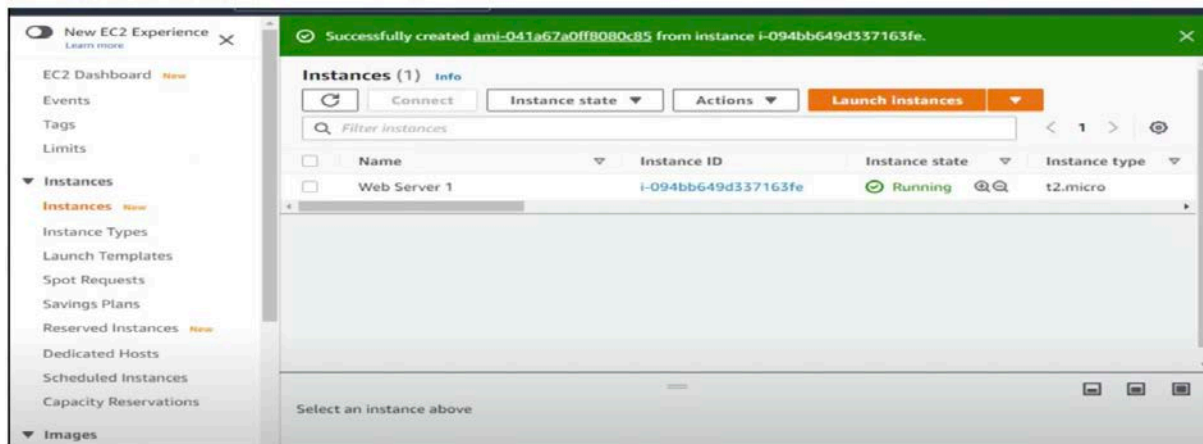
New EC2 Experience
Learn more

EC2 Dashboard New
Events
Tags
Limits
▼ Instances
Instances New
Instance Types
Launch Templates
Spot Requests
Savings Plans
Reserved Instances New
Dedicated Hosts
Scheduled Instances
Capacity Reservations
▼ Images

Successfully created ami-041a67a0ff8080c85 from instance i-094bb649d337163fe.

Instances (1) Info

Connect
Instance state ▼
Actions ▼
Launch instances

Filter instances

1

| Name | Instance ID | Instance state | Instance type |
|---|---|---|---|
| Web Server 1 | i-094bb649d337163fe | Running | t2.micro |

Select an instance above